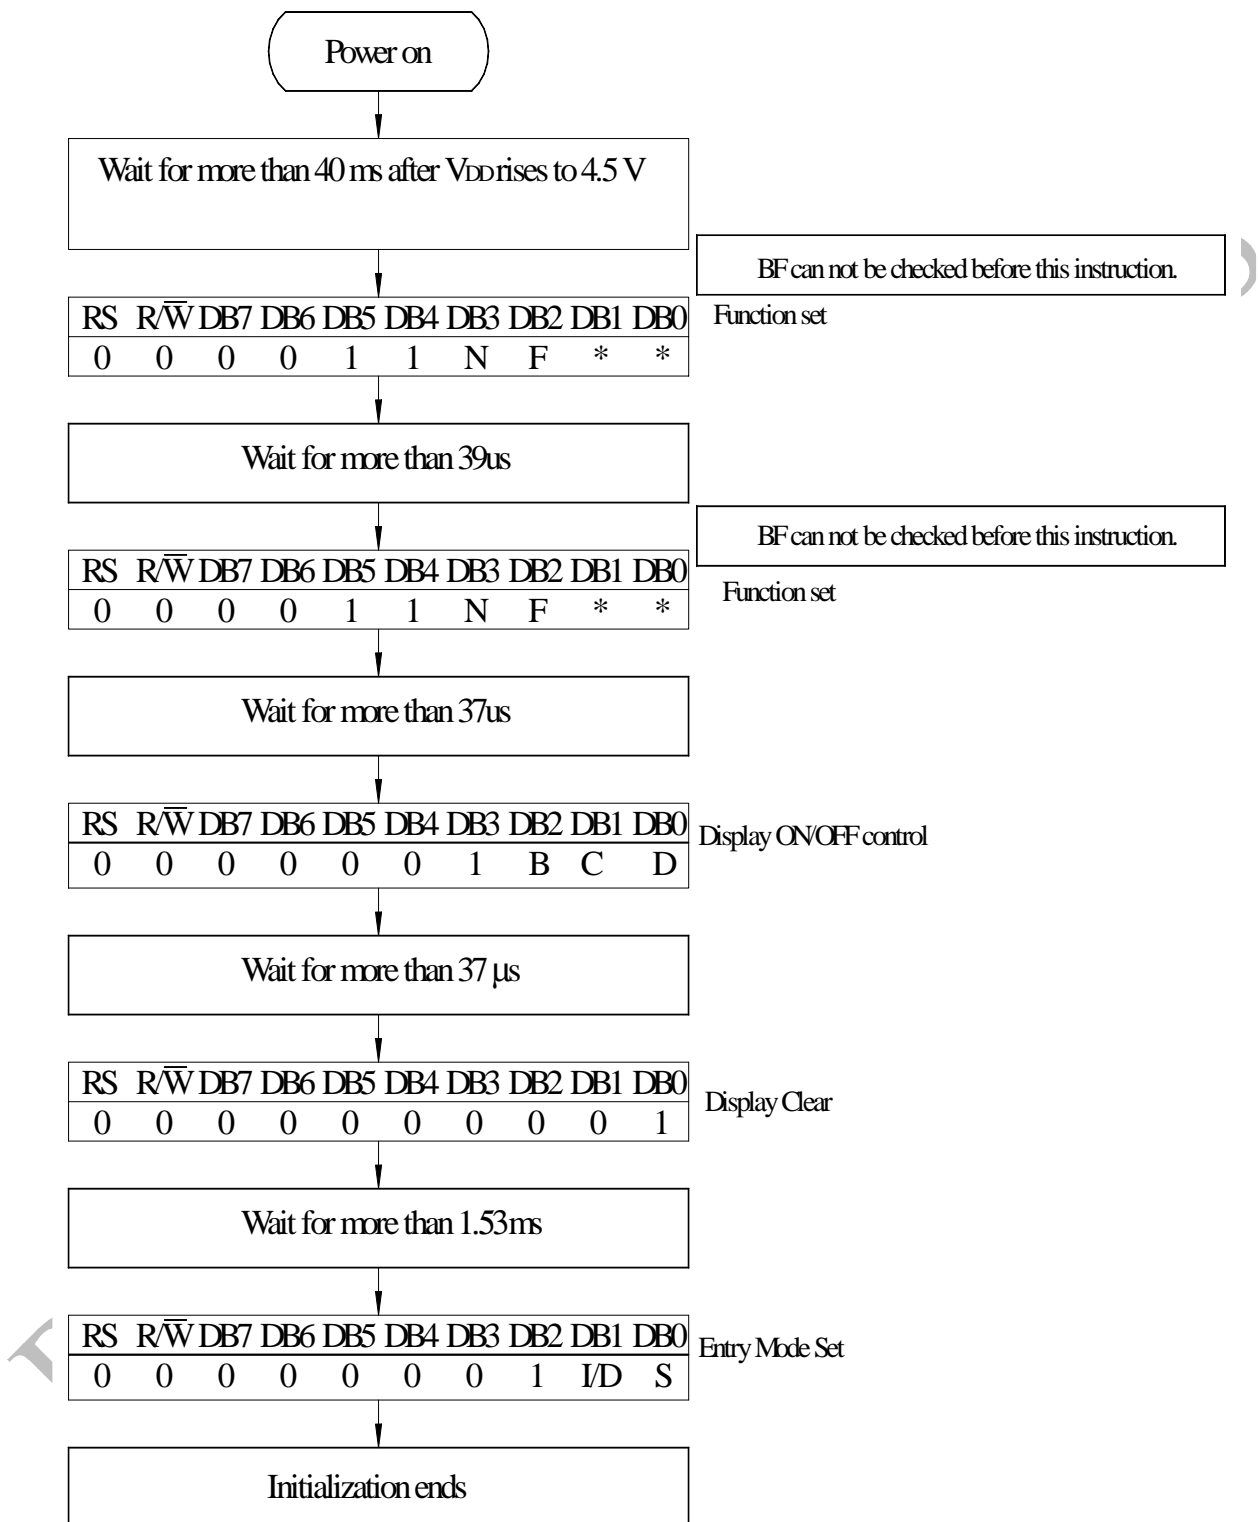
Power on

Wait for more than 40 ms after VDD rises to 4.5 V

BF can not be checked before this instruction.

| RS | R/$\overline{W}$ | DB7 | DB6 | DB5 | DB4 | DB3 | DB2 | DB1 | DB0 |
|---|---|---|---|---|---|---|---|---|---|
| 0 | 0 | 0 | 0 | 1 | 1 | N | F | * | * |

Function set

Wait for more than 39us

BF can not be checked before this instruction.

| RS | R/$\overline{W}$ | DB7 | DB6 | DB5 | DB4 | DB3 | DB2 | DB1 | DB0 |
|---|---|---|---|---|---|---|---|---|---|
| 0 | 0 | 0 | 0 | 1 | 1 | N | F | * | * |

Function set

Wait for more than 37us

| RS | R/$\overline{W}$ | DB7 | DB6 | DB5 | DB4 | DB3 | DB2 | DB1 | DB0 |
|---|---|---|---|---|---|---|---|---|---|
| 0 | 0 | 0 | 0 | 0 | 0 | 1 | B | C | D |

Display ON/OFF control

Wait for more than 37 μs

| RS | R/$\overline{W}$ | DB7 | DB6 | DB5 | DB4 | DB3 | DB2 | DB1 | DB0 |
|---|---|---|---|---|---|---|---|---|---|
| 0 | 0 | 0 | 0 | 0 | 0 | 0 | 0 | 0 | 1 |

Display Clear

Wait for more than 1.53ms

| RS | R/$\overline{W}$ | DB7 | DB6 | DB5 | DB4 | DB3 | DB2 | DB1 | DB0 |
|---|---|---|---|---|---|---|---|---|---|
| 0 | 0 | 0 | 0 | 0 | 0 | 0 | 1 | I/D | S |

Entry Mode Set

Initialization ends